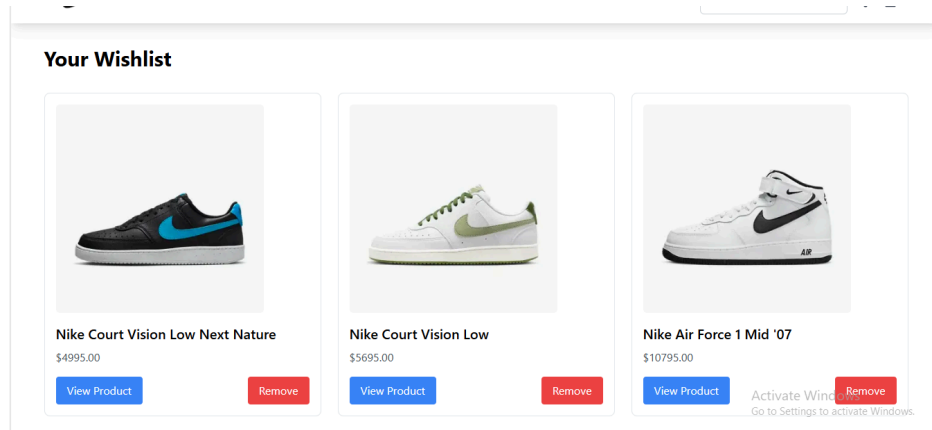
Your Wishlist

AIR

Nike Court Vision Low Next Nature

$4995.00

View Product

Remove

Nike Court Vision Low

$5695.00

View Product

Remove

Nike Air Force 1 Mid '07

$10795.00

View Product

Remove

Activate Windows
Go to Settings to activate Windows.